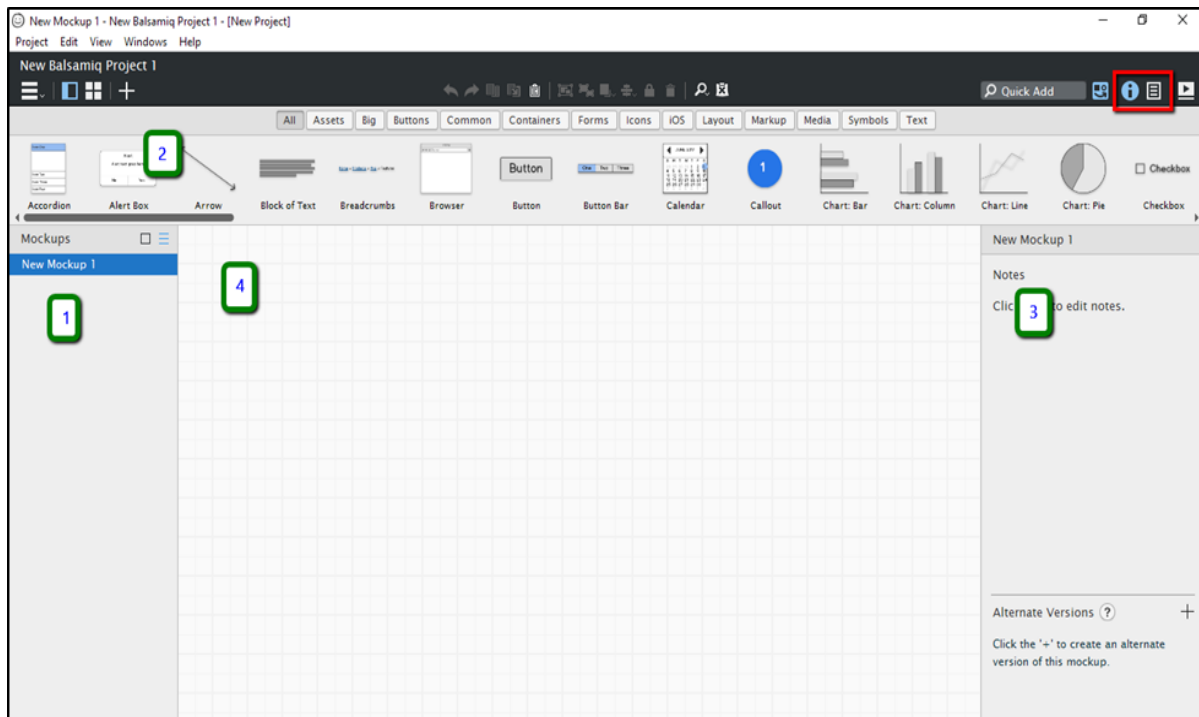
New Mockup 1 - New Balsamiq Project 1 - [New Project]

Project Edit View Windows Help

New Balsamiq Project 1

Quick Add

All Assets Big Buttons Common Containers Forms Icons iOS Layout Markup Media Symbols Text

2

Accordion Alert Box Arrow Block of Text Breadcrumbs Browser Button Button Bar Calendar Callout Chart: Bar Chart: Column Chart: Line Chart: Pie Checkbox

Button

1

Checkbox

Mockups

New Mockup 1

1

4

New Mockup 1

Notes

Clic 3 to edit notes.

Alternate Versions ?

+

Click the '+' to create an alternate version of this mockup.